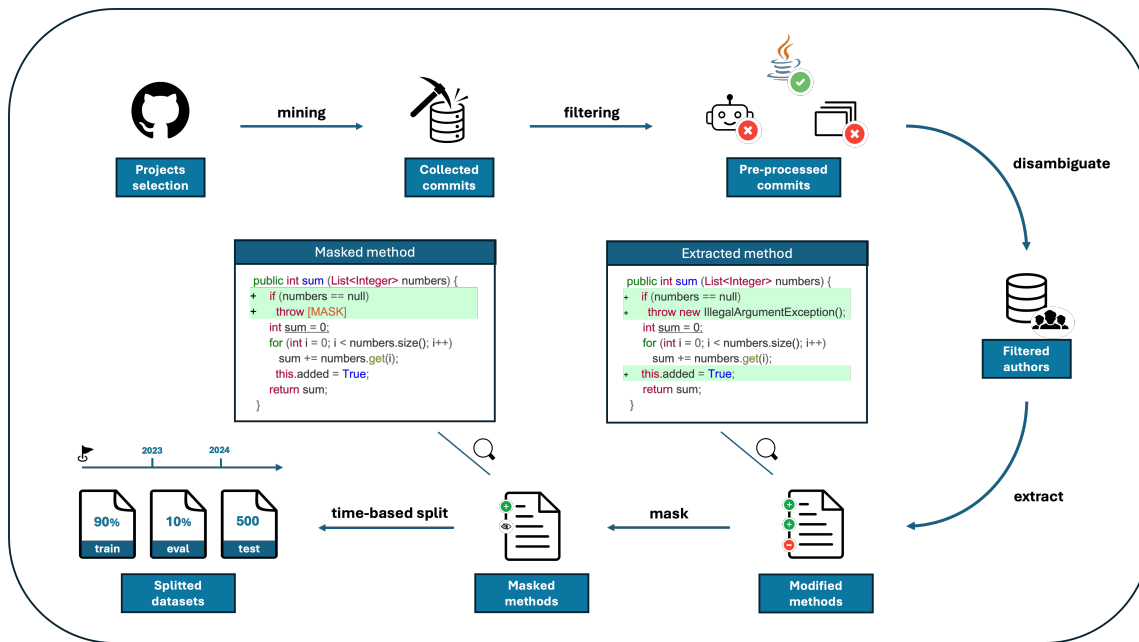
mining

filtering

Projects selection

Collected commits

Pre-processed commits

disambiguate

Masked method

public int sum (List<Integer> numbers) {
+ if (numbers == null)
+ throw [MASK]
int sum = 0;
for (int i = 0; i < numbers.size(); i++)
sum += numbers.get(i);
this.added = True;
return sum;
}

Extracted method

public int sum (List<Integer> numbers) {
+ if (numbers == null)
+ throw new IllegalArgumentException();
int sum = 0;
for (int i = 0; i < numbers.size(); i++)
sum += numbers.get(i);
+ this.added = True;
return sum;
}

Filtered authors

2023

2024

90%
train

10%
eval

500
test

time-based split

mask

extract

Splitted datasets

Masked methods

Modified methods